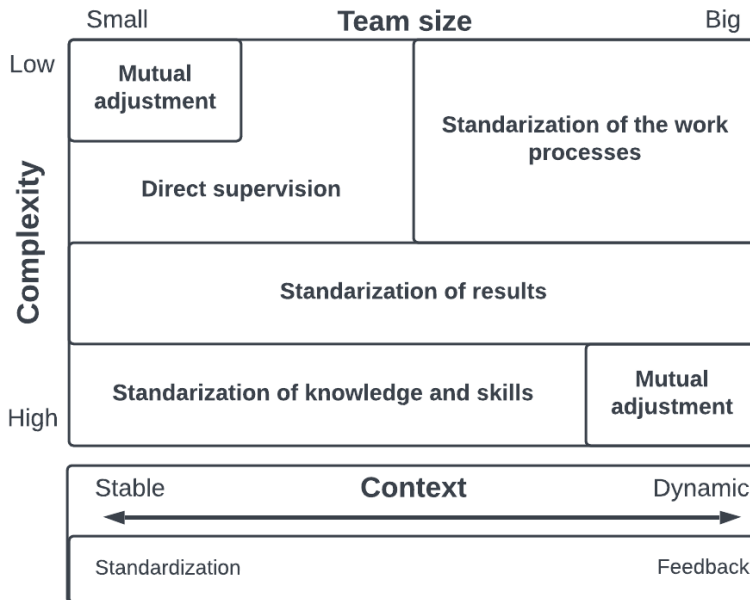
Small Team size Big

Low

Complexity

High

Mutual adjustment

Direct supervision

Standarization of the work processes

Standarization of results

Standarization of knowledge and skills

Mutual adjustment

Stable Context Dynamic

Standardization Feedback